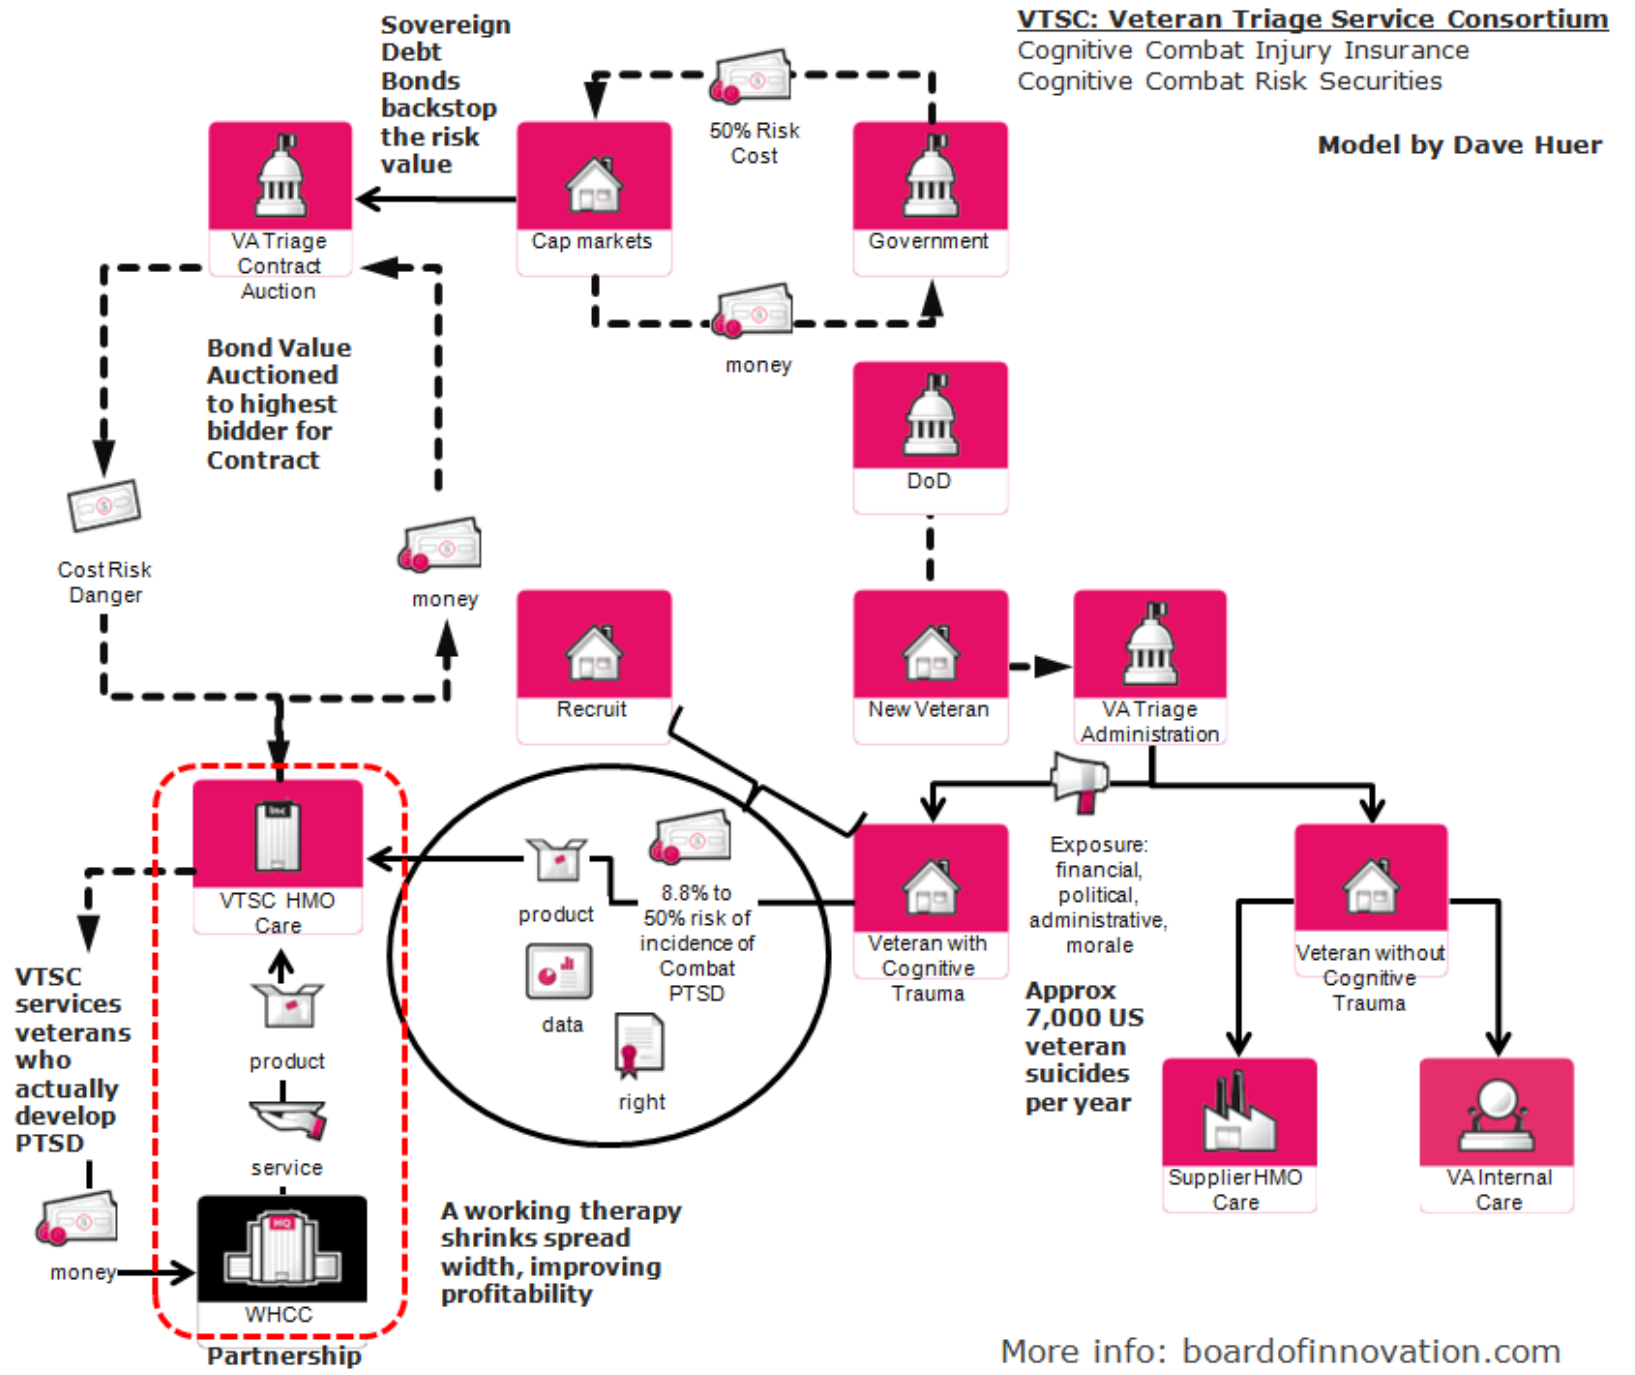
VTSC: Veteran Triage Service Consortium
Cognitive Combat Injury Insurance
Cognitive Combat Risk Securities

Model by Dave Huer

Sovereign Debt Bonds backstop the risk value

50% Risk Cost

VA Triage Contract Auction

Cap markets

Government

money

Bond Value Auctioned to highest bidder for Contract

DoD

Cost Risk Danger

money

Recruit

New Veteran

VA Triage Administration

VTSC HMO Care

product

8.8% to 50% risk of incidence of Combat PTSD

data

right

Veteran with Cognitive Trauma

Exposure: financial, political, administrative, morale

Veteran without Cognitive Trauma

VTSC services veterans who actually develop PTSD

product

service

Approx 7,000 US veteran suicides per year

money

WHCC

Partnership

A working therapy shrinks spread width, improving profitability

Supplier HMO Care

VA Internal Care

More info: boardofinnovation.com